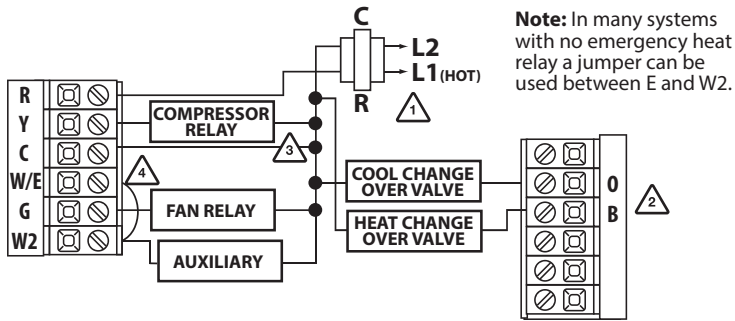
C

L2

L1(HOT)

R

1

**Note:** In many systems with no emergency heat relay a jumper can be used between E and W2.

R

Y

C

W/E

G

W2

COMPRESSOR RELAY

3

4

FAN RELAY

AUXILIARY

COOL CHANGE OVER VALVE

HEAT CHANGE OVER VALVE

O

B

2